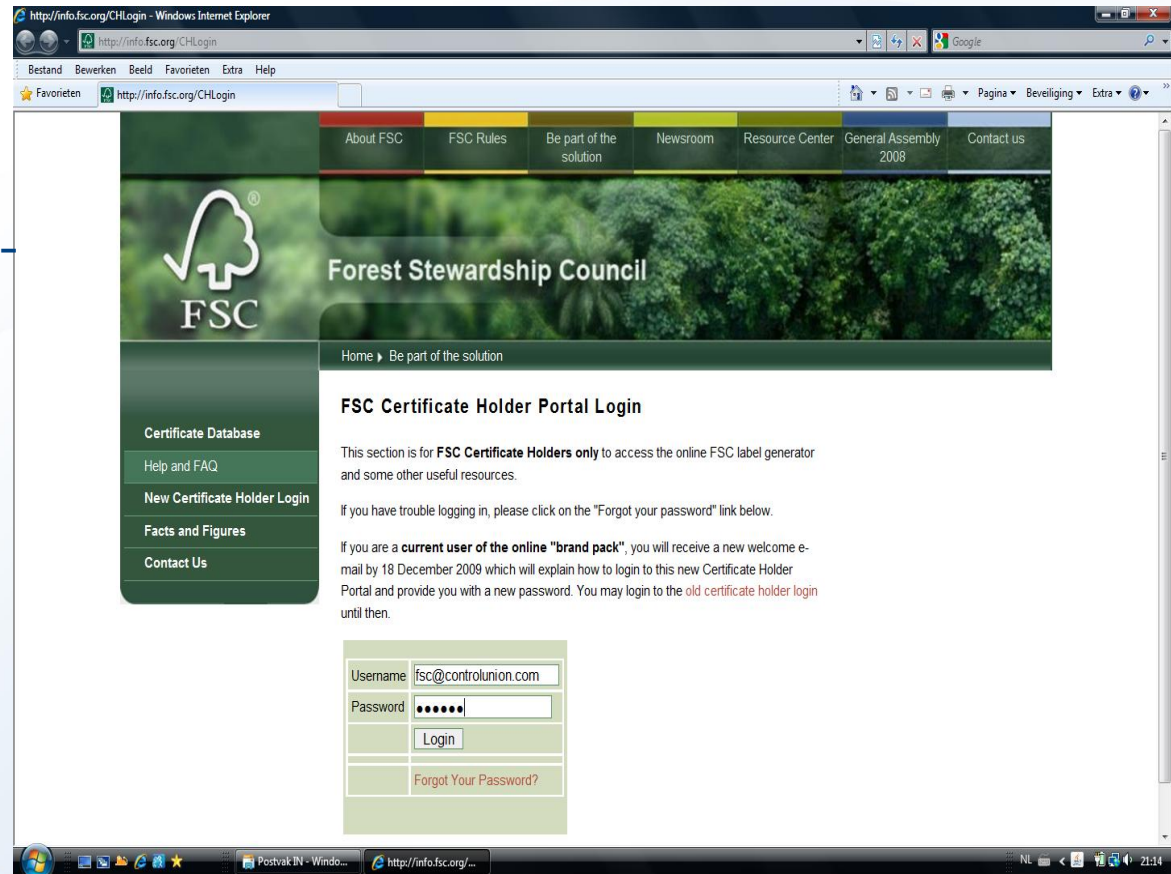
http://info.fsc.org/CHLogin - Windows Internet Explorer

http://info.fsc.org/CHLogin

Google

Bestand Bewerken Beeld Favorieten Extra Help

Favorieten http://info.fsc.org/CHLogin

Pagina ▾ Beveiliging ▾ Extra ▾

About FSC | FSC Rules | Be part of the solution | Newsroom | Resource Center | General Assembly 2008 | Contact us

®

FSC

Forest Stewardship Council

Home ▸ Be part of the solution

Certificate Database

Help and FAQ

New Certificate Holder Login

Facts and Figures

Contact Us

FSC Certificate Holder Portal Login

This section is for **FSC Certificate Holders only** to access the online FSC label generator and some other useful resources.

If you have trouble logging in, please click on the "Forgot your password" link below.

If you are a **current user of the online "brand pack"**, you will receive a new welcome e-mail by 18 December 2009 which will explain how to login to this new Certificate Holder Portal and provide you with a new password. You may login to the old certificate holder login until then.

| Username | fsc@controlunion.com |
|---|---|
| Password | •••••• |
| | Login |
| | Forgot Your Password? |

Postvak IN - Windo...

http://info.fsc.org/...

NL 21:14